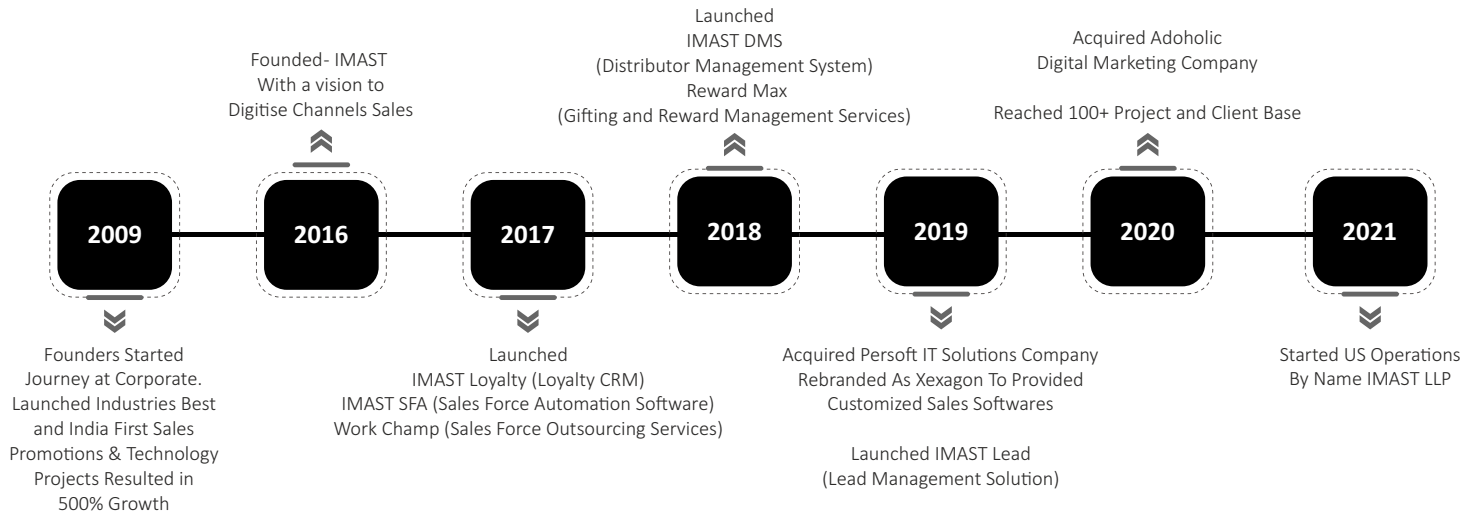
2009

Founders Started Journey at Corporate. Launched Industries Best and India First Sales Promotions & Technology Projects Resulted in 500% Growth

Founded- IMAST With a vision to Digitise Channels Sales

2016

2017

Launched
IMAST Loyalty (Loyalty CRM)
IMAST SFA (Sales Force Automation Software)
Work Champ (Sales Force Outsourcing Services)

Launched
IMAST DMS
(Distributor Management System)
Reward Max
(Gifting and Reward Management Services)

2018

2019

Acquired Persoft IT Solutions Company
Rebranded As Xexagon To Provided Customized Sales Softwares

Launched IMAST Lead
(Lead Management Solution)

Acquired Adoholic
Digital Marketing Company

Reached 100+ Project and Client Base

2020

2021

Started US Operations By Name IMAST LLP